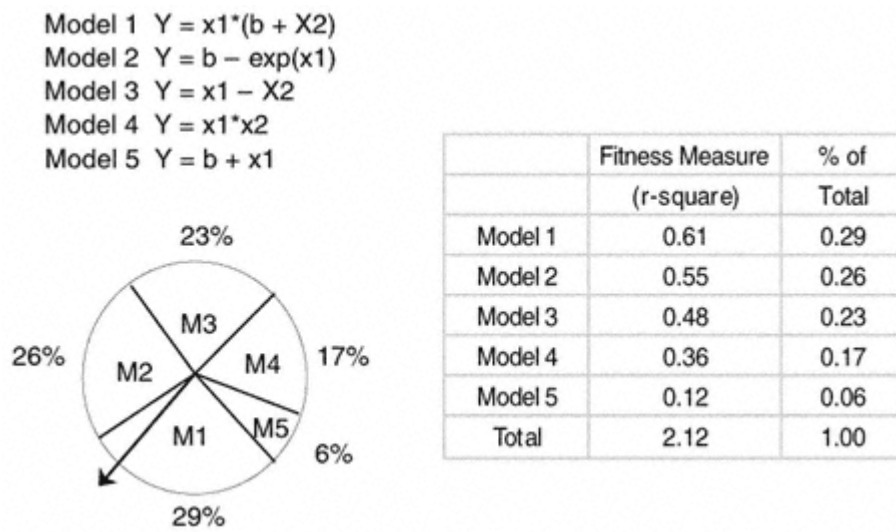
Model 1 Y = x1*(b + X2)
Model 2 Y = b − exp(x1)
Model 3 Y = x1 − X2
Model 4 Y = x1*x2
Model 5 Y = b + x1

23%
M3
26%
M2
M4
17%
M1
M5
6%
29%

| | Fitness Measure (r-square) | % of Total |
|---|---|---|
| Model 1 | 0.61 | 0.29 |
| Model 2 | 0.55 | 0.26 |
| Model 3 | 0.48 | 0.23 |
| Model 4 | 0.36 | 0.17 |
| Model 5 | 0.12 | 0.06 |
| Total | 2.12 | 1.00 |